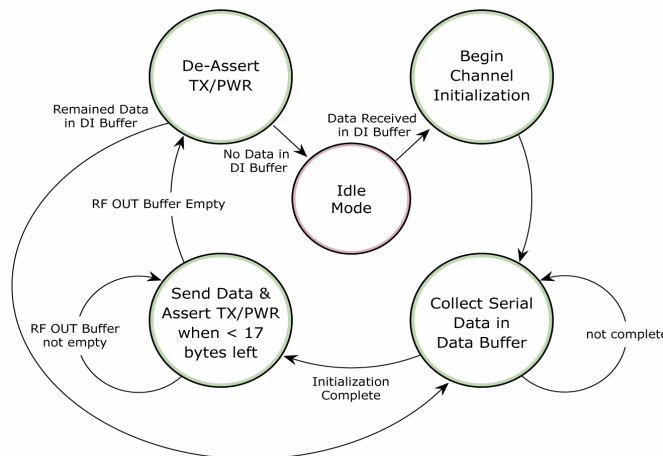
De-Assert TX/PWR

Begin Channel Initialization

Remained Data in DI Buffer

Data Received in DI Buffer

No Data in DI Buffer

Idle Mode

RF OUT Buffer Empty

RF OUT Buffer not empty

Send Data & Assert TX/PWR when < 17 bytes left

Collect Serial Data in Data Buffer

not complete

Initialization Complete